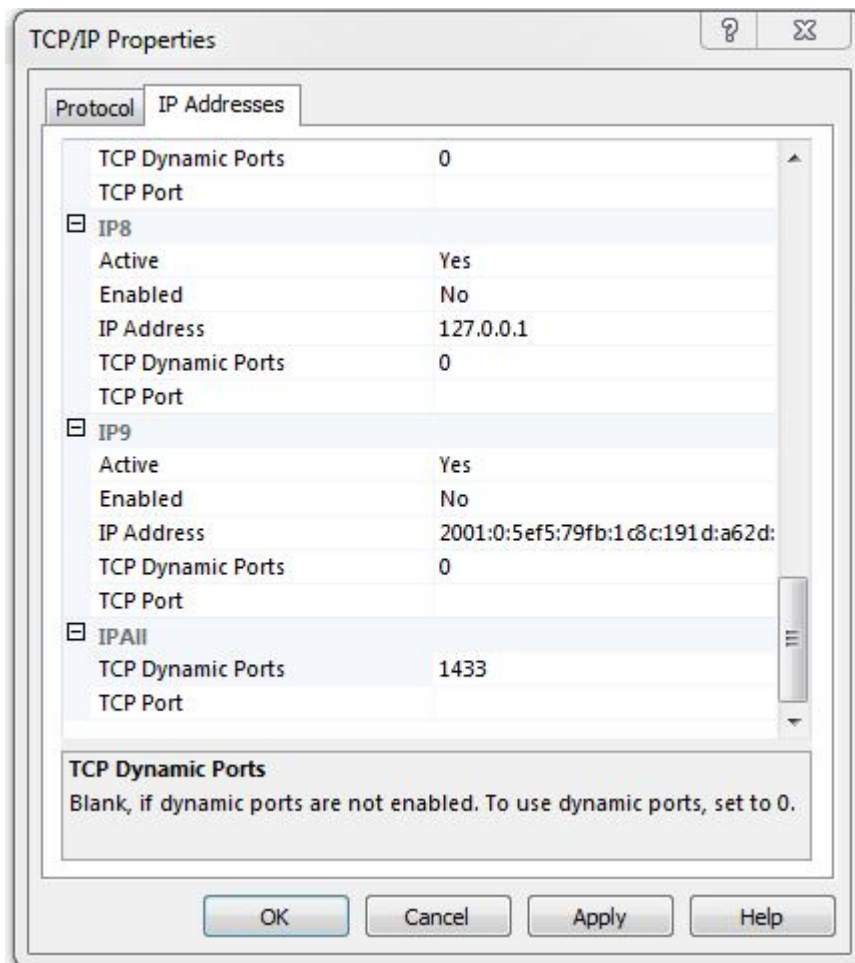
TCP/IP Properties

?

Protocol | IP Addresses

| | |
|---|---|
| TCP Dynamic Ports | 0 |
| TCP Port | |
| ⊟ IP8 | |
| Active | Yes |
| Enabled | No |
| IP Address | 127.0.0.1 |
| TCP Dynamic Ports | 0 |
| TCP Port | |
| ⊟ IP9 | |
| Active | Yes |
| Enabled | No |
| IP Address | 2001:0:5ef5:79fb:1c8c:191d:a62d: |
| TCP Dynamic Ports | 0 |
| TCP Port | |
| ⊟ IPAll | |
| TCP Dynamic Ports | 1433 |
| TCP Port | |

TCP Dynamic Ports
Blank, if dynamic ports are not enabled. To use dynamic ports, set to 0.

OK Cancel Apply Help